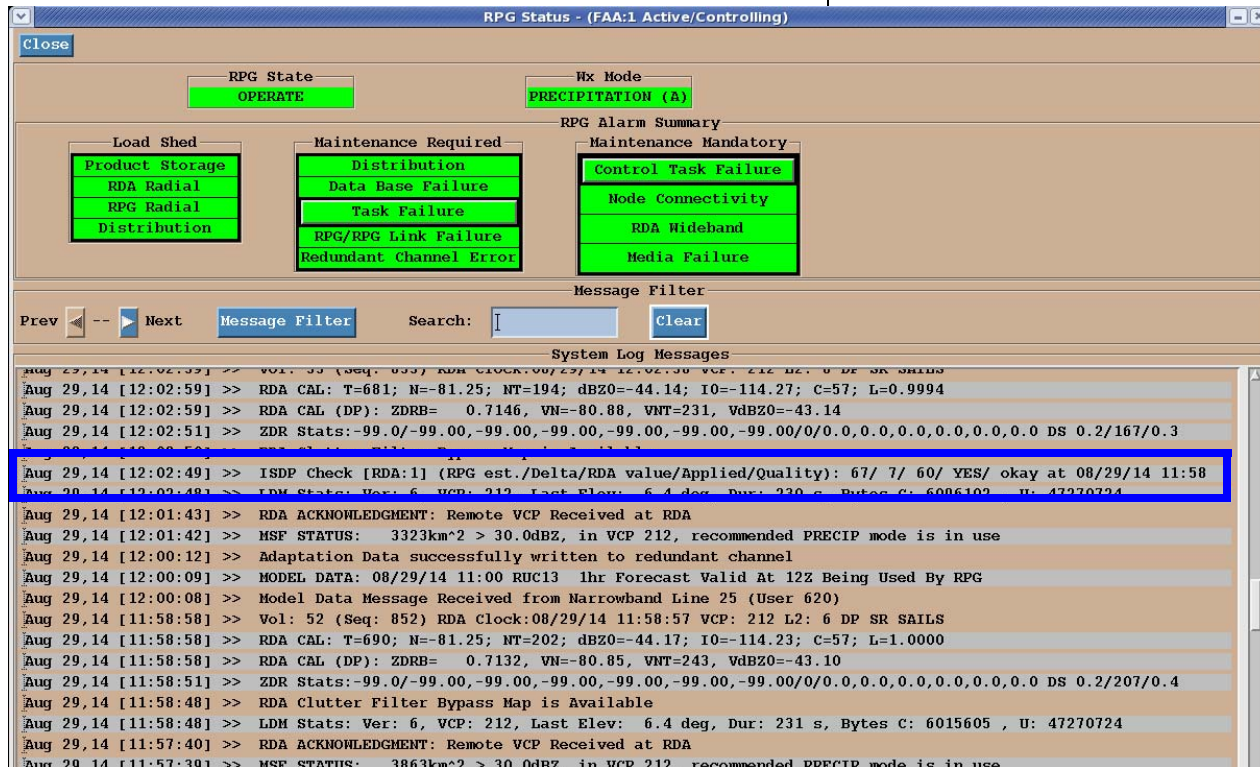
RPG Status - (FAA:1 Active/Controlling)

Close

RPG State
OPERATE

Wx Mode
PRECIPITATION (A)

RPG Alarm Summary

Load Shed
Product Storage
RDA Radial
RPG Radial
Distribution

Maintenance Required
Distribution
Data Base Failure
Task Failure
RPG/RPG Link Failure
Redundant Channel Error

Maintenance Mandatory
Control Task Failure
Node Connectivity
RDA Wideband
Media Failure

Message Filter

Prev -- Next   Message Filter   Search:   Clear

System Log Messages

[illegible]
Aug 29,14 [12:02:59] >> RDA CAL: T=681; N=-81.25; NT=194; dBZ0=-44.14; I0=-114.27; C=57; L=0.9994
Aug 29,14 [12:02:59] >> RDA CAL (DP): ZDRB= 0.7146, VN=-80.88, VNT=231, VdBZ0=-43.14
Aug 29,14 [12:02:51] >> ZDR Stats:-99.0/-99.00,-99.00,-99.00,-99.00,-99.00,-99.00/0/0.0,0.0,0.0,0.0,0.0,0.0 DS 0.2/167/0.3
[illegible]
Aug 29,14 [12:02:49] >> ISDP Check [RDA:1] (RPG est./Delta/RDA value/Applied/Quality): 67/ 7/ 60/ YES/ okay at 08/29/14 11:58
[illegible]
Aug 29,14 [12:01:43] >> RDA ACKNOWLEDGMENT: Remote VCP Received at RDA
Aug 29,14 [12:01:42] >> MSF STATUS: 3323km^2 > 30.0dBZ, in VCP 212, recommended PRECIP mode is in use
Aug 29,14 [12:00:12] >> Adaptation Data successfully written to redundant channel
Aug 29,14 [12:00:09] >> MODEL DATA: 08/29/14 11:00 RUC13 1hr Forecast Valid At 12Z Being Used By RPG
Aug 29,14 [12:00:08] >> Model Data Message Received from Narrowband Line 25 (User 620)
Aug 29,14 [11:58:58] >> Vol: 52 (Seq: 852) RDA Clock:08/29/14 11:58:57 VCP: 212 L2: 6 DP SR SAILS
Aug 29,14 [11:58:58] >> RDA CAL: T=690; N=-81.25; NT=202; dBZ0=-44.17; I0=-114.23; C=57; L=1.0000
Aug 29,14 [11:58:58] >> RDA CAL (DP): ZDRB= 0.7132, VN=-80.85, VNT=243, VdBZ0=-43.10
Aug 29,14 [11:58:51] >> ZDR Stats:-99.0/-99.00,-99.00,-99.00,-99.00,-99.00,-99.00/0/0.0,0.0,0.0,0.0,0.0,0.0 DS 0.2/207/0.4
Aug 29,14 [11:58:48] >> RDA Clutter Filter Bypass Map is Available
Aug 29,14 [11:58:48] >> LDM Stats: Ver: 6, VCP: 212, Last Elev: 6.4 deg, Dur: 231 s, Bytes C: 6015605 , U: 47270724
Aug 29,14 [11:57:40] >> RDA ACKNOWLEDGMENT: Remote VCP Received at RDA
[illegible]